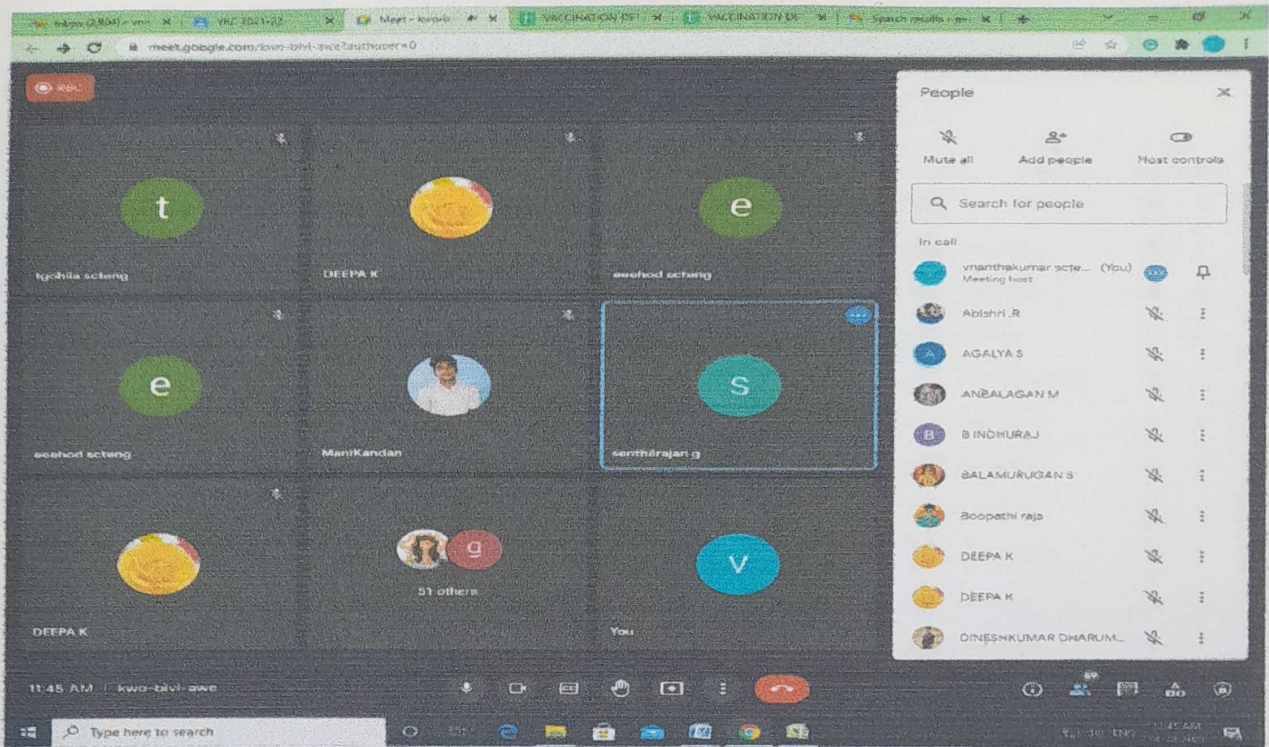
Inbox (2,804) - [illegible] | YRC 2021-22 | Meet - kwo-bivi-awe | VACCINATION DE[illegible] | VACCINATION DE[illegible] | Search results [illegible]

meet.google.com/kwo-bivi-awe?authuser=0

REC

t
tgohila scteng

DEEPA K

e
eeehod scteng

e
eeehod scteng

ManiKandan

S
senthilrajan g

DEEPA K

g
51 others

V
You

People

Mute all
Add people
Host controls

Search for people

In call

vnanthakumar scte... (You)
Meeting host

Abishri .R

AGALYA S

ANBALAGAN M

B INDHURAJ

BALAMURUGAN S

Boopathi raja

DEEPA K

DEEPA K

DINESHKUMAR DHARUM...

11:45 AM | kwo-bivi-awe

Type here to search

ENG
11:45 AM
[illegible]